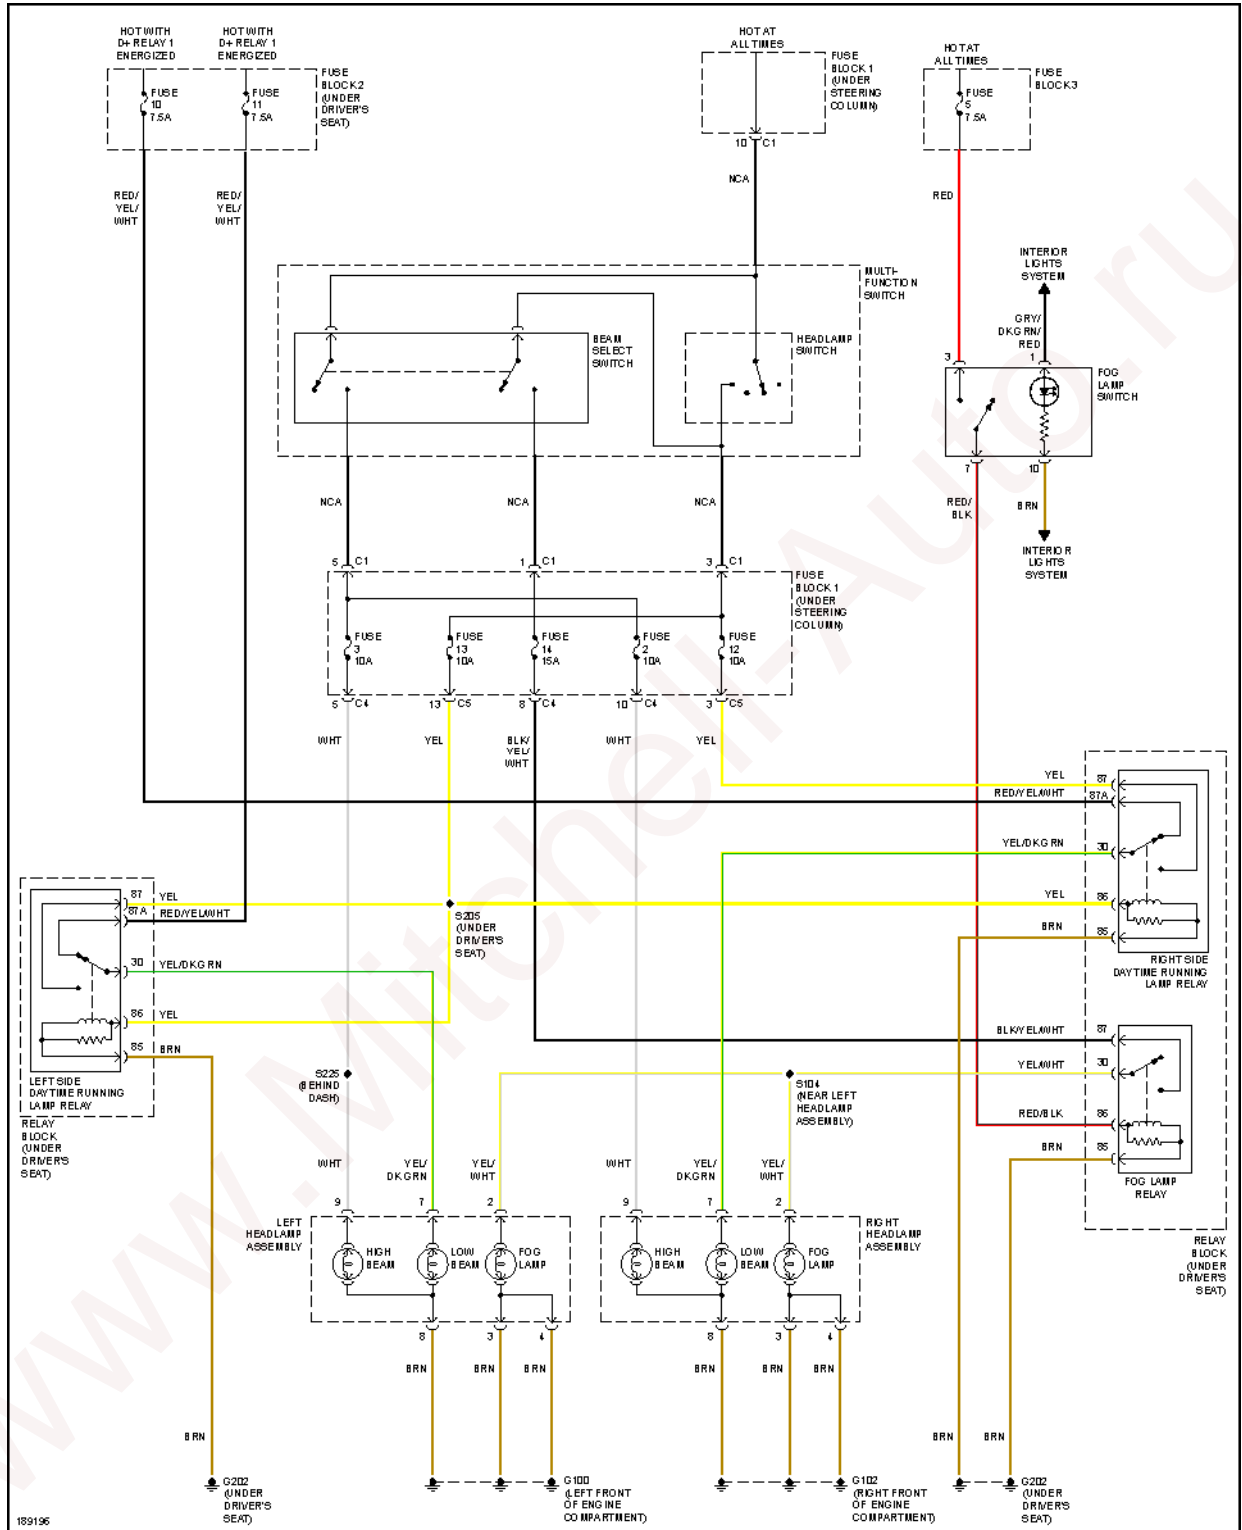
HOT WITH D+ RELAY 1 ENERGIZED

HOT WITH D+ RELAY 1 ENERGIZED

FUSE 10 7.5A

FUSE 11 7.5A

FUSE BLOCK 2 (UNDER DRIVER'S SEAT)

HOT AT ALL TIMES

FUSE BLOCK 1 (UNDER STEERING COLUMN)

10 C1

NCA

HOT AT ALL TIMES

FUSE 5 7.5A

FUSE BLOCK 3

RED

RED/ YEL/ WHT

RED/ YEL/ WHT

INTERIOR LIGHTS SYSTEM

MULTI-FUNCTION SWITCH

BEAM SELECT SWITCH

HEADLAMP SWITCH

GRY/ DKGRN/ RED

3

1

FOG LAMP SWITCH

7

10

RED/ BLK

BRN

INTERIOR LIGHTS SYSTEM

NCA

NCA

NCA

5 C1

1 C1

3 C1

FUSE BLOCK 1 (UNDER STEERING COLUMN)

FUSE 3 10A

FUSE 13 10A

FUSE 14 15A

FUSE 2 10A

FUSE 12 10A

5 C4

13 C5

8 C4

10 C4

3 C5

WHT

YEL

BLK/ YEL/ WHT

WHT

YEL

YEL

RED/YEL/WHT

87

87A

YEL/DKGRN

30

YEL

86

BRN

85

RIGHT SIDE DAYTIME RUNNING LAMP RELAY

87

87A

YEL

RED/YEL/WHT

30

YEL/DKGRN

86

YEL

85

BRN

S205 (UNDER DRIVER'S SEAT)

LEFT SIDE DAYTIME RUNNING LAMP RELAY

RELAY BLOCK (UNDER DRIVER'S SEAT)

BLK/YEL/WHT

87

YEL/WHT

30

RED/BLK

86

BRN

85

FOG LAMP RELAY

S225 (BEHIND DASH)

S104 (NEAR LEFT HEADLAMP ASSEMBLY)

WHT

YEL/ DKGRN

YEL/ WHT

WHT

YEL/ DKGRN

YEL/ WHT

9

7

2

9

7

2

LEFT HEADLAMP ASSEMBLY

HIGH BEAM

LOW BEAM

FOG LAMP

RIGHT HEADLAMP ASSEMBLY

HIGH BEAM

LOW BEAM

FOG LAMP

RELAY BLOCK (UNDER DRIVER'S SEAT)

8

3

4

8

3

4

BRN

BRN

BRN

BRN

BRN

BRN

BRN

BRN

BRN

G202 (UNDER DRIVER'S SEAT)

G100 (LEFT FRONT OF ENGINE COMPARTMENT)

G102 (RIGHT FRONT OF ENGINE COMPARTMENT)

G202 (UNDER DRIVER'S SEAT)

189196

www.Mitchell-Auto.ru